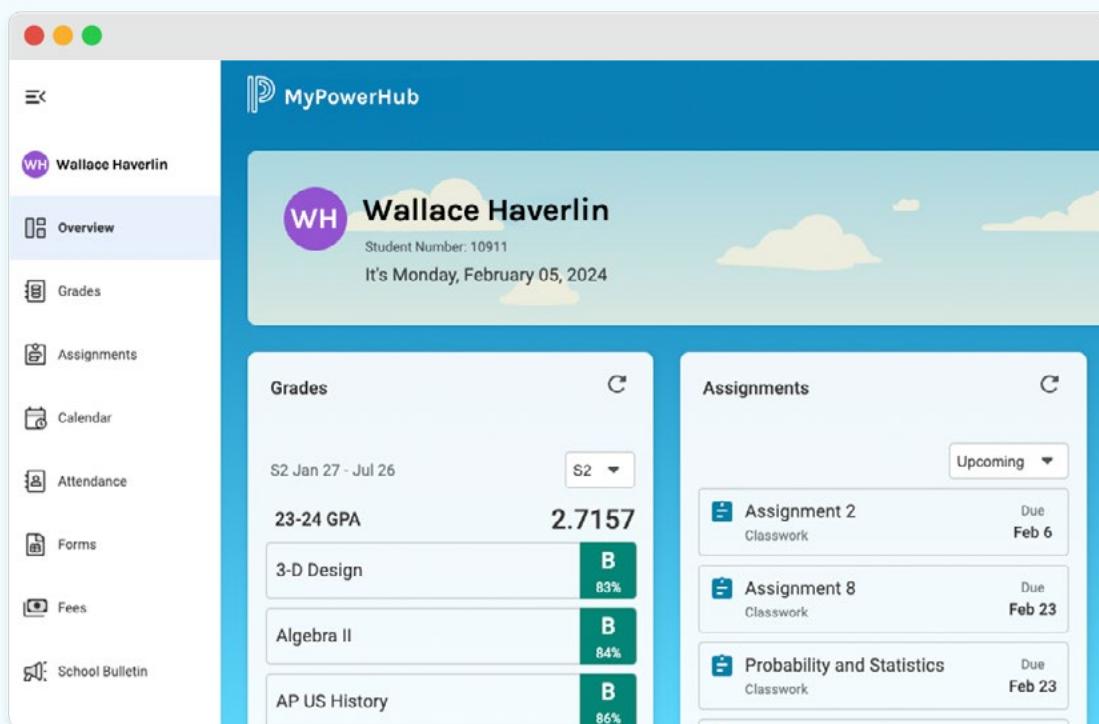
WH Wallace Haverlin

Overview

Grades

Assignments

Calendar

Attendance

Forms

Fees

School Bulletin

MyPowerHub

WH Wallace Haverlin

Student Number: 10911

It's Monday, February 05, 2024

Grades

S2 Jan 27 - Jul 26

S2

23-24 GPA 2.7157

| | |
|---|---|
| 3-D Design | B 83% |
| Algebra II | B 84% |
| AP US History | B 86% |

Assignments

Upcoming

Assignment 2
Classwork
Due Feb 6

Assignment 8
Classwork
Due Feb 23

Probability and Statistics
Classwork
Due Feb 23